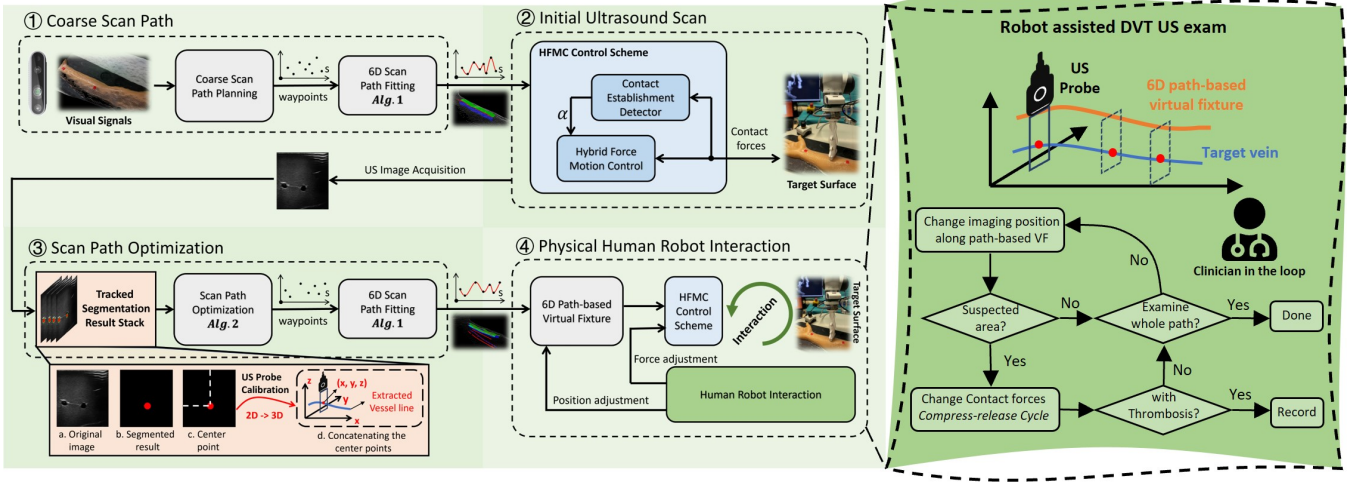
① Coarse Scan Path

Visual Signals

Coarse Scan Path Planning

waypoints

s

6D Scan Path Fitting $\boldsymbol{Alg. 1}$

s

② Initial Ultrasound Scan

HFMC Control Scheme

Contact Establishment Detector

$\alpha$

Hybrid Force Motion Control

Contact forces

Target Surface

US Image Acquisition

③ Scan Path Optimization

Tracked Segmentation Result Stack

Scan Path Optimization $\boldsymbol{Alg. 2}$

waypoints

s

6D Scan Path Fitting $\boldsymbol{Alg. 1}$

s

a. Original image

b. Segmented result

c. Center point

US Probe Calibration

2D -> 3D

z

(x, y, z)

y

x

Extracted Vessel line

d. Concatenating the center points

④ Physical Human Robot Interaction

6D Path-based Virtual Fixture

HFMC Control Scheme

Interaction

Target Surface

Force adjustment

Human Robot Interaction

Position adjustment

Robot assisted DVT US exam

US Probe

6D path-based virtual fixture

Target vein

Clinician in the loop

Change imaging position along path-based VF

No

Suspected area?

No

Examine whole path?

Yes

Done

Yes

No

Change Contact forces Compress-release Cycle

with Thrombosis?

Yes

Record